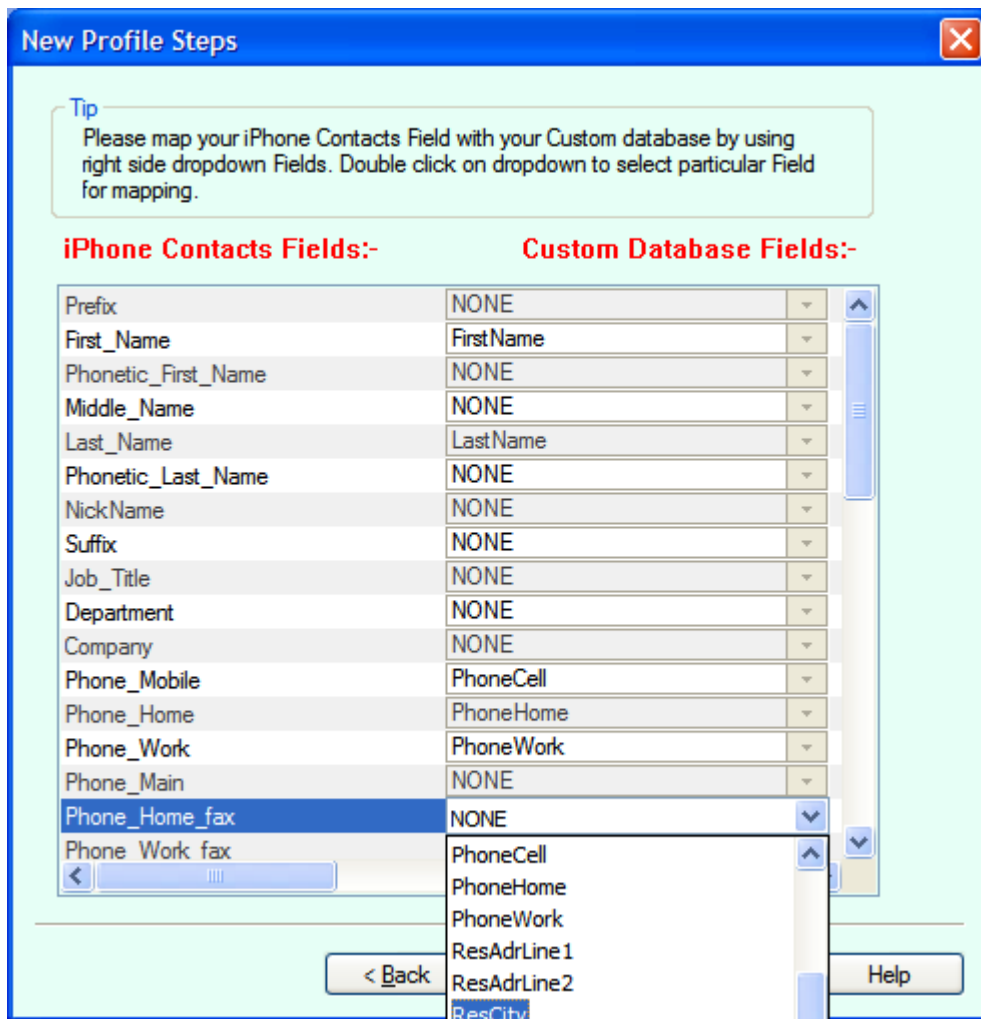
New Profile Steps

Tip
Please map your iPhone Contacts Field with your Custom database by using right side dropdown Fields. Double click on dropdown to select particular Field for mapping.

iPhone Contacts Fields:-
Custom Database Fields:-

| | |
|---|---|
| Prefix | NONE |
| First_Name | FirstName |
| Phonetic_First_Name | NONE |
| Middle_Name | NONE |
| Last_Name | LastName |
| Phonetic_Last_Name | NONE |
| NickName | NONE |
| Suffix | NONE |
| Job_Title | NONE |
| Department | NONE |
| Company | NONE |
| Phone_Mobile | PhoneCell |
| Phone_Home | PhoneHome |
| Phone_Work | PhoneWork |
| Phone_Main | NONE |
| Phone_Home_fax | NONE |
| Phone_Work_fax | |

PhoneCell
PhoneHome
PhoneWork
ResAdrLine1
ResAdrLine2
ResCity

< Back
Help